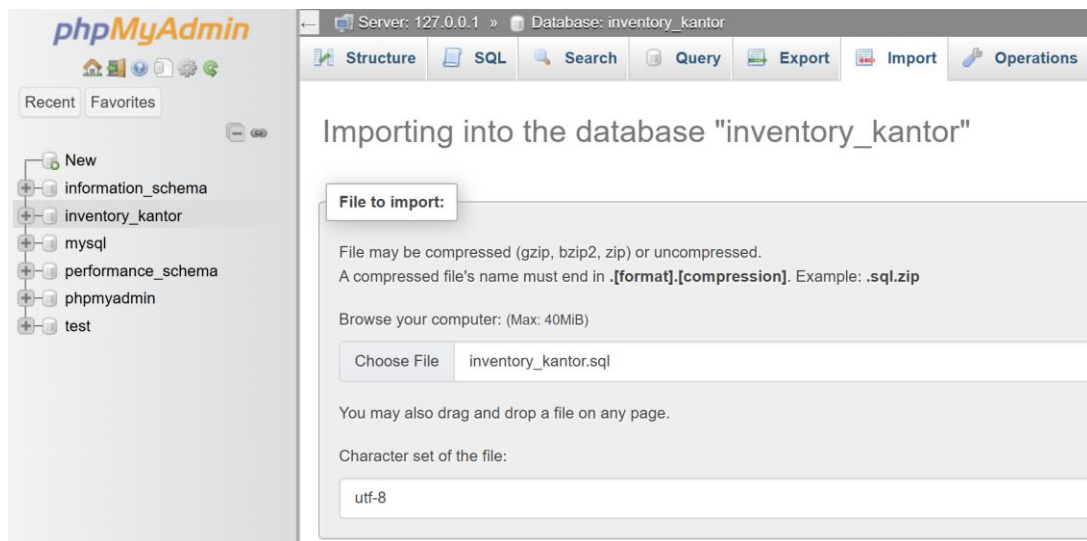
phpMyAdmin

Recent Favorites

New
information_schema
inventory_kantor
mysql
performance_schema
phpmyadmin
test

Server: 127.0.0.1 » Database: inventory_kantor

Structure SQL Search Query Export Import Operations

Importing into the database "inventory_kantor"

File to import:

File may be compressed (gzip, bzip2, zip) or uncompressed.
A compressed file's name must end in **.[format].[compression]**. Example: **.sql.zip**

Browse your computer: (Max: 40MiB)

Choose File inventory_kantor.sql

You may also drag and drop a file on any page.

Character set of the file:

utf-8